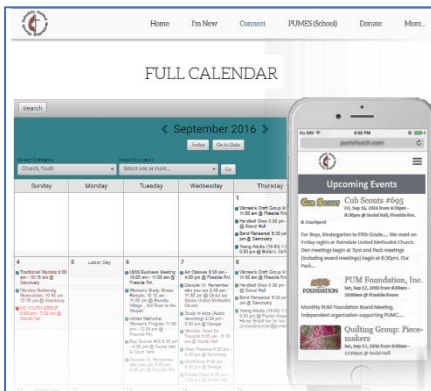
Home I'm New Connect PUMES (School) Donate More...

FULL CALENDAR

Search

< September 2016 >

Today Go to Date

Select Category
Church, Youth

Search a within
Select one or more...

Go

| Sunday | Monday | Tuesday | Wednesday | Thursday |
|---|---|---|---|---|
| | | | | Women's Craft Group 9:30 am @ Fireside Rm; Handbell Choir 6:30 pm @ Social Hall; Band Rehearsal 6:30 pm @ Sanctuary; Young Adults 7:00 pm |
| 4 Traditional Worship 9:00 am - 10:15 am @ Sanctuary; Worship Gathering; HS YOUTH GROUP 5:00 pm - 7:00 pm @ Social Hall | 5 Labor Day | 6 UMW Business Meeting 10:00 am - 11:00 am @ Fireside Rm; Women's Study Group; United Methodist Women's Program 11:00 am - 12:30 pm @ Fireside Rm; Boy Scouts 400 6:30 pm - 8:00 pm @ Social Hall & Court Yard | 7 Art Classes 9:30 am - 4:00 pm @ Fireside Rm; Study in Acts | 8 Women's Craft Group 9:30 am @ Fireside Rm; Handbell Choir 6:30 pm @ Social Hall; Band Rehearsal 6:30 pm @ Sanctuary; Young Adults |

pumchurch.com

Upcoming Events

Cub Scouts #665
Fri, Sep 16, 2016 from 6:30pm - 8:30pm @ Social Hall, Fireside Rm.

& Courtyard

For Boys, Kindergarten to Fifth Grade... We meet on Friday nights at Palmdale United Methodist Church. Den meetings begin at 7pm and Pack meetings (including award meetings) begin at 6:30pm. Our Pack...

PUM Foundation, Inc.
Sat, Sep 17, 2016 from 9:00am - 10:00am @ Fireside Room

Monthly PUM Foundation Board Meeting. Independent organization supporting PUMC...

Quilting Group: Piecemakers
Sat, Sep 17, 2016 from 9:00am - 4:00pm @ Social Hall